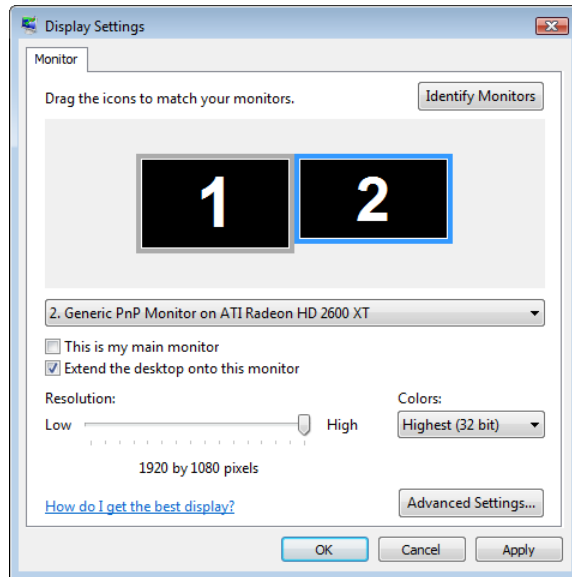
Display Settings

Monitor

Drag the icons to match your monitors.

Identify Monitors

1

2

2. Generic PnP Monitor on ATI Radeon HD 2600 XT

This is my main monitor

Extend the desktop onto this monitor

Resolution:

Low

High

1920 by 1080 pixels

Colors:

Highest (32 bit)

How do I get the best display?

Advanced Settings...

OK

Cancel

Apply